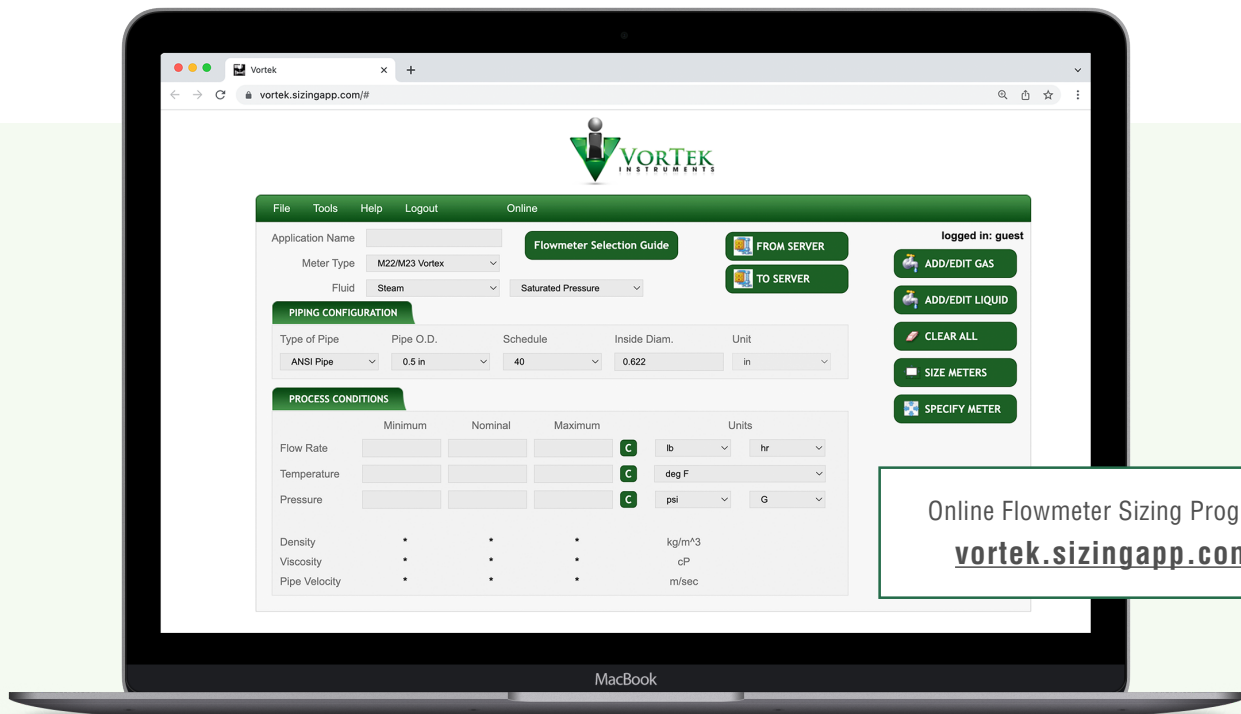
Vortek
vortek.sizingapp.com/#

VorTek INSTRUMENTS

File Tools Help Logout Online

Application Name
Meter Type M22/M23 Vortex
Fluid Steam Saturated Pressure

Flowmeter Selection Guide

FROM SERVER
TO SERVER

logged in: guest

ADD/EDIT GAS
ADD/EDIT LIQUID
CLEAR ALL
SIZE METERS
SPECIFY METER

PIPING CONFIGURATION

| Type of Pipe | Pipe O.D. | Schedule | Inside Diam. | Unit |
|---|---|---|---|---|
| ANSI Pipe | 0.5 in | 40 | 0.622 | in |

PROCESS CONDITIONS

| | Minimum | Nominal | Maximum | | Units | |
|---|---|---|---|---|---|---|
| Flow Rate | | | | C | lb | hr |
| Temperature | | | | C | deg F | |
| Pressure | | | | C | psi | G |
| Density | * | * | * | | kg/m^3 | |
| Viscosity | * | * | * | | cP | |
| Pipe Velocity | * | * | * | | m/sec | |

Online Flowmeter Sizing Prog
vortek.sizingapp.con

MacBook